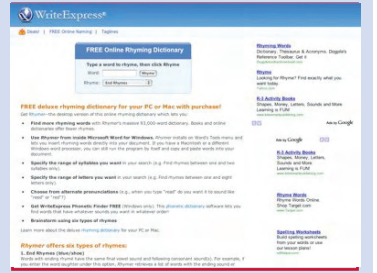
WriteExpress®

Board | FREE Online Naming | Taglines

FREE Online Rhyming Dictionary

Type a word to rhyme, then click Rhyme

Word: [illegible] Rhyme

Rhyme: End Rhymes

FREE deluxe rhyming dictionary for your PC or Mac with purchase!

Get Rhymer—the desktop version of this online rhyming dictionary which lets you:

Find more rhyming words with Rhymer's massive 93,000-word dictionary. Books and online dictionaries offer fewer rhymes.

Use Rhymer from inside Microsoft Word for Windows. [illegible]

Specify the range of syllables you want in your search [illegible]

Specify the range of letters you want in your search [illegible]

Choose from alternate pronunciations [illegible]

Get WriteExpress Phonetic Finder FREE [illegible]

Brainstorm using six types of rhymes

Learn more about the deluxe rhyming dictionary for your PC or Mac.

Rhymer offers six types of rhymes:

1. End Rhymes (blue/shoe)

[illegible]

Rhyming Words
Dictionary, Thesaurus & Acronyms. Dogpile's Reference Toolbar. Get it!

Rhyme
Looking for Rhyme? Find exactly what you want today.

K-1 Activity Books
Shapes, Money, Letters, Sounds and More Learning is FUN!

Ads by Google

K-1 Activity Books
Shapes, Money, Letters, Sounds and More Learning is FUN!

Rhyme Words
Rhyme Words Online. Shop Now!

Spelling Worksheets
Build spelling worksheets from your words or use our lesson plans!